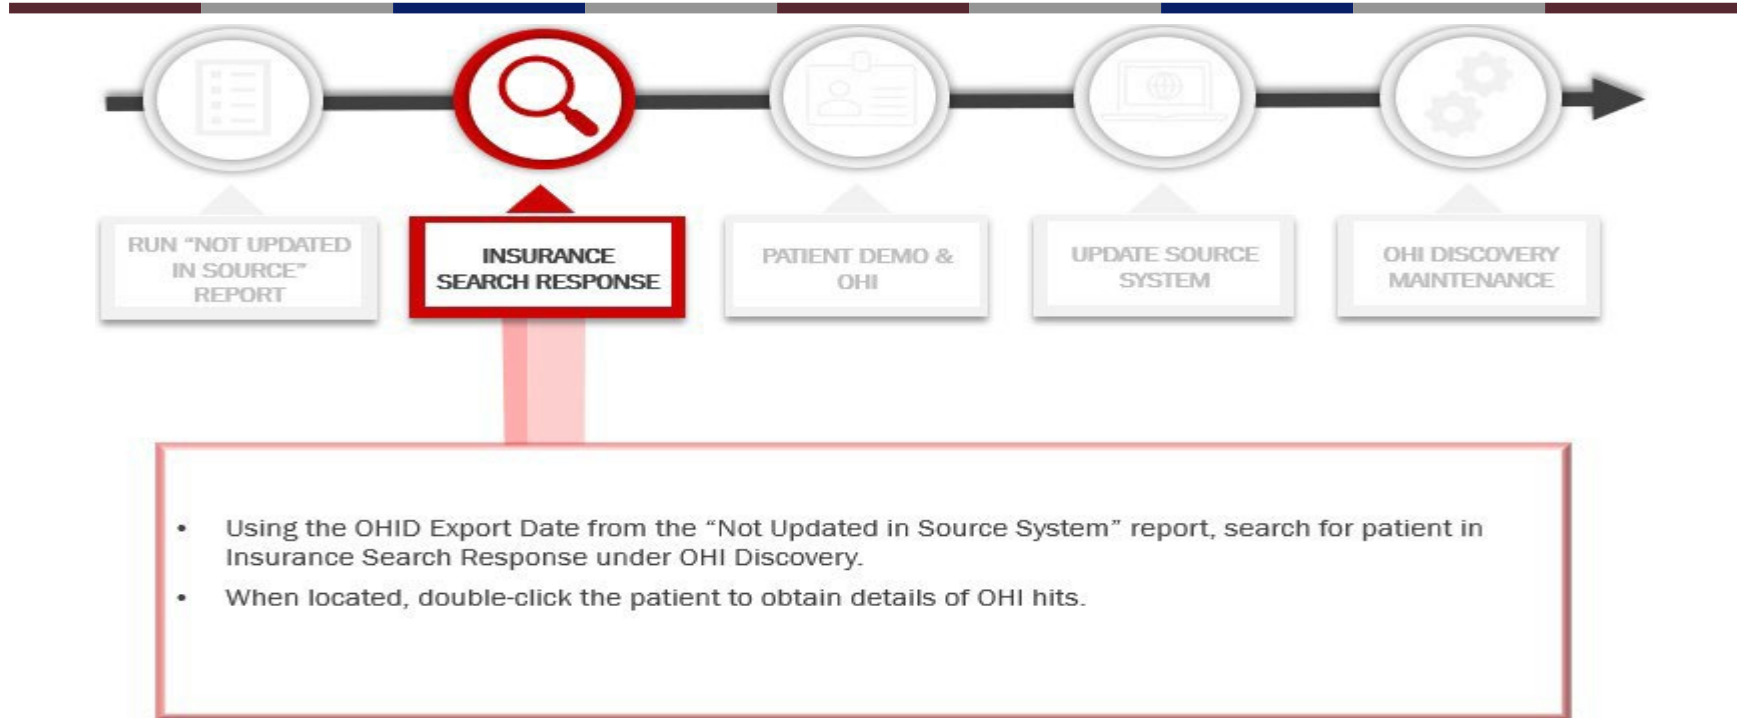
RUN "NOT UPDATED IN SOURCE" REPORT

INSURANCE SEARCH RESPONSE

PATIENT DEMO & OHI

UPDATE SOURCE SYSTEM

OHI DISCOVERY MAINTENANCE

• Using the OHID Export Date from the "Not Updated in Source System" report, search for patient in Insurance Search Response under OHI Discovery.

• When located, double-click the patient to obtain details of OHI hits.